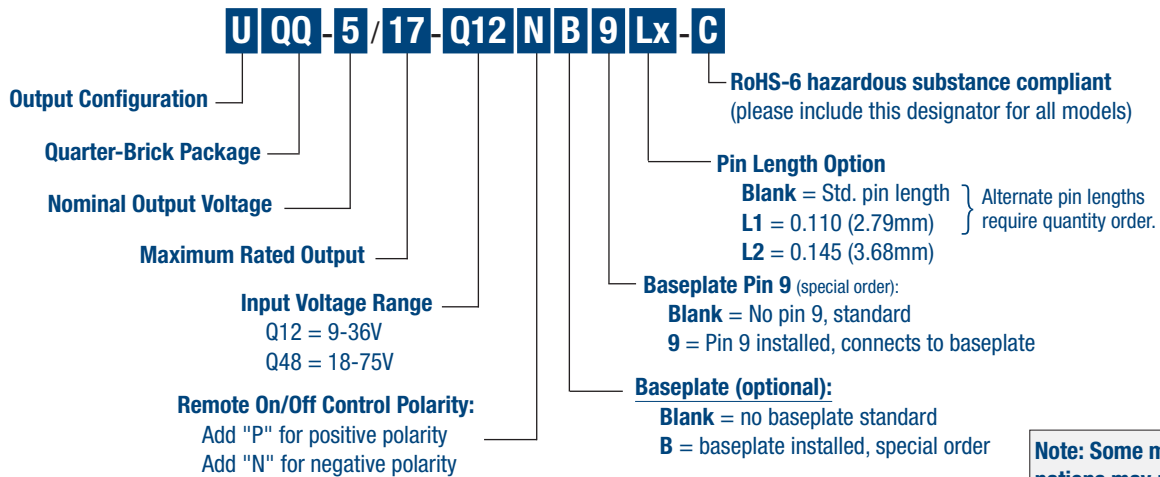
U QQ - 5 / 17 - Q12 N B 9 Lx - C

RoHS-6 hazardous substance compliant
(please include this designator for all models)

Output Configuration

Quarter-Brick Package

Pin Length Option
Blank = Std. pin length
L1 = 0.110 (2.79mm)
L2 = 0.145 (3.68mm)
Alternate pin lengths require quantity order.

Nominal Output Voltage

Maximum Rated Output

Baseplate Pin 9 (special order):
Blank = No pin 9, standard
9 = Pin 9 installed, connects to baseplate

Input Voltage Range
Q12 = 9-36V
Q48 = 18-75V

Baseplate (optional):
Blank = no baseplate standard
B = baseplate installed, special order

Remote On/Off Control Polarity:
Add "P" for positive polarity
Add "N" for negative polarity

Note: Some m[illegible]
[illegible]